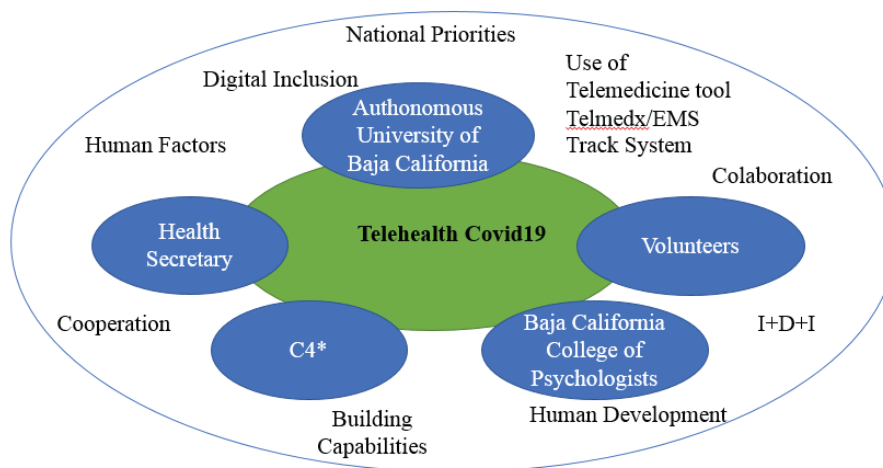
National Priorities

Digital Inclusion

Use of Telemedicine tool Telmedx/EMS Track System

Human Factors

Authonomous University of Baja California

Colaboration

Health Secretary

Telehealth Covid19

Volunteers

Cooperation

C4*

Baja California College of Psychologists

I+D+I

Building Capabilities

Human Development